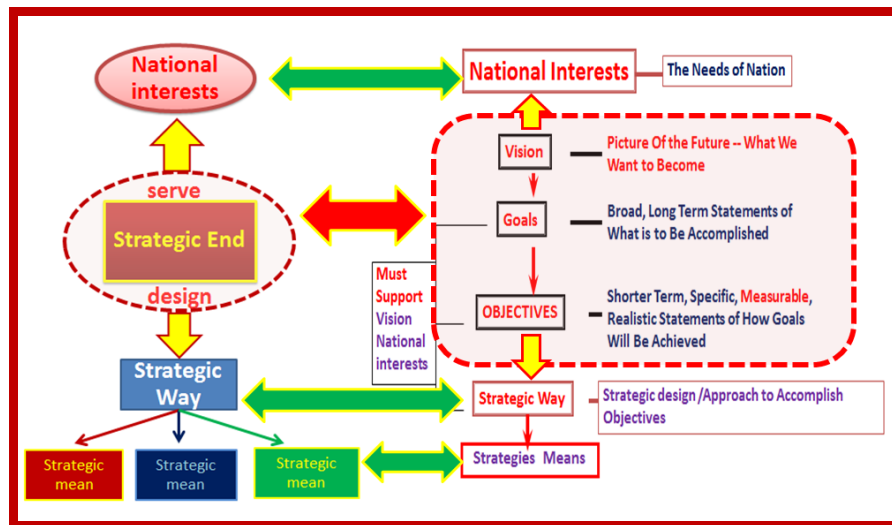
National interests

National Interests

The Needs of Nation

Vision

Picture Of the Future -- What We Want to Become

serve

Strategic End

design

Goals

Broad, Long Term Statements of What is to Be Accomplished

Must Support Vision National interests

OBJECTIVES

Shorter Term, Specific, Measurable, Realistic Statements of How Goals Will Be Achieved

Strategic Way

Strategic Way

Strategic design /Approach to Accomplish Objectives

Strategic mean

Strategic mean

Strategic mean

Strategies Means